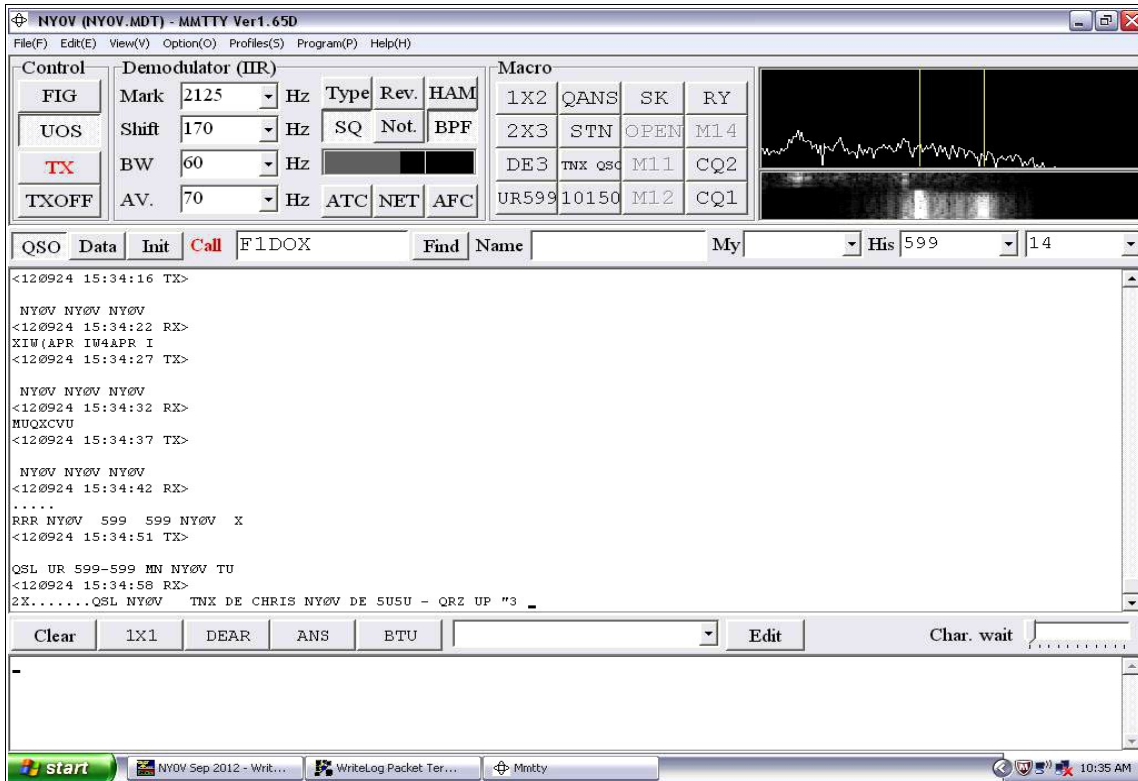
NY0V (NY0V.MDT) - MMTTY Ver1.65D

File(F) Edit(E) View(V) Option(O) Profiles(S) Program(P) Help(H)

Control
FIG
UOS
TX
TXOFF

Demodulator (IIR)
Mark 2125 Hz
Shift 170 Hz
BW 60 Hz
AV. 70 Hz
Type Rev. HAM
SQ Not. BPF
ATC NET AFC

Macro
1X2 QANS SK RY
2X3 STN OPEN M14
DE3 TNX QSO M11 CQ2
UR599 10150 M12 CQ1

QSO Data Init Call F1DOX Find Name My His 599 14

<120924 15:34:16 TX>

NYØV NYØV NYØV
<120924 15:34:22 RX>
XIW(APR IW4APR I
<120924 15:34:27 TX>

NYØV NYØV NYØV
<120924 15:34:32 RX>
MUQXCVU
<120924 15:34:37 TX>

NYØV NYØV NYØV
<120924 15:34:42 RX>
.....
RRR NYØV 599 599 NYØV X
<120924 15:34:51 TX>

QSL UR 599-599 MN NYØV TU
<120924 15:34:58 RX>
2X.......QSL NYØV TNX DE CHRIS NYØV DE 5U5U - QRZ UP "3 _

Clear 1X1 DEAR ANS BTU Edit Char. wait

start NY0V Sep 2012 - Writ... WriteLog Packet Ter... Mmtty 10:35 AM